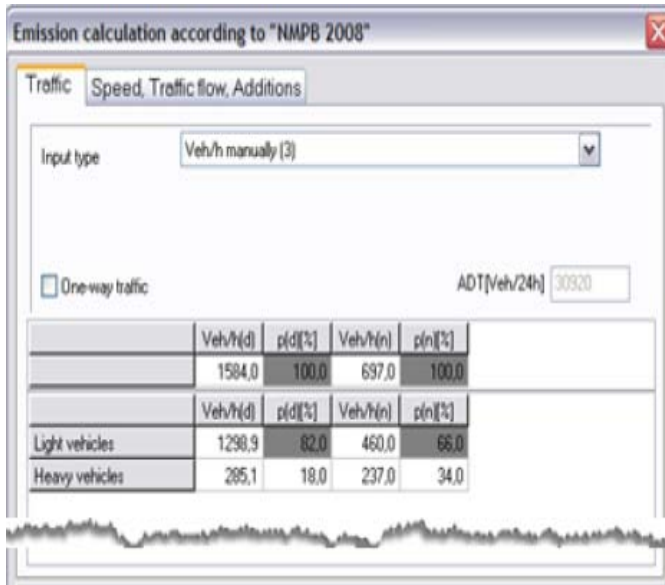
Emission calculation according to "NMPB 2008"

Traffic | Speed, Traffic flow, Additions

Input type | Veh/h manually (3)

One-way traffic

ADT[Veh/24h] 30920

| | Veh/h(d) | p(d)[%] | Veh/h(n) | p(n)[%] |
|---|---|---|---|---|
| | 1584,0 | 100,0 | 697,0 | 100,0 |

| | Veh/h(d) | p(d)[%] | Veh/h(n) | p(n)[%] |
|---|---|---|---|---|
| Light vehicles | 1298,9 | 82,0 | 460,0 | 66,0 |
| Heavy vehicles | 285,1 | 18,0 | 237,0 | 34,0 |